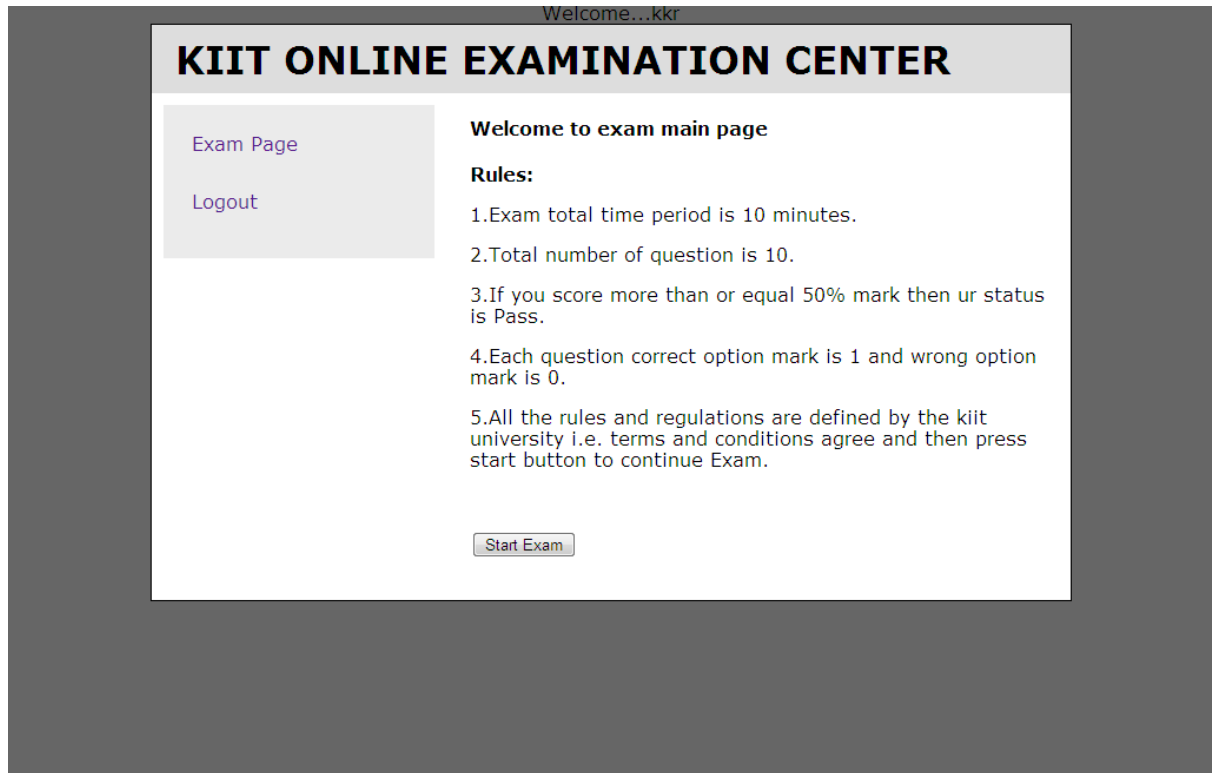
Welcome...kkr

KIIT ONLINE EXAMINATION CENTER

Exam Page

Logout

Welcome to exam main page

Rules:

1.Exam total time period is 10 minutes.

2.Total number of question is 10.

3.If you score more than or equal 50% mark then ur status is Pass.

4.Each question correct option mark is 1 and wrong option mark is 0.

5.All the rules and regulations are defined by the kiit university i.e. terms and conditions agree and then press start button to continue Exam.

Start Exam